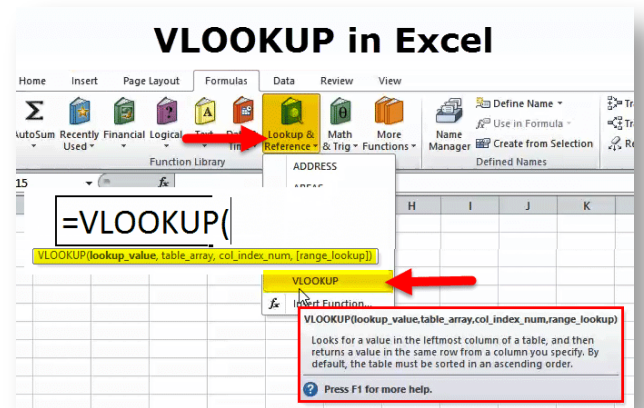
VLOOKUP in Excel

Home Insert Page Layout Formulas Data Review View

AutoSum Recently Used Financial Logical Text Date & Time Lookup & Reference Math & Trig More Functions

Function Library

Name Manager Define Name Use in Formula Create from Selection

Defined Names

15

ADDRESS

AREAS

H I J K

=VLOOKUP(

VLOOKUP(lookup_value, table_array, col_index_num, [range_lookup])

VLOOKUP

Insert Function...

VLOOKUP(lookup_value,table_array,col_index_num,range_lookup)

Looks for a value in the leftmost column of a table, and then returns a value in the same row from a column you specify. By default, the table must be sorted in an ascending order.

Press F1 for more help.